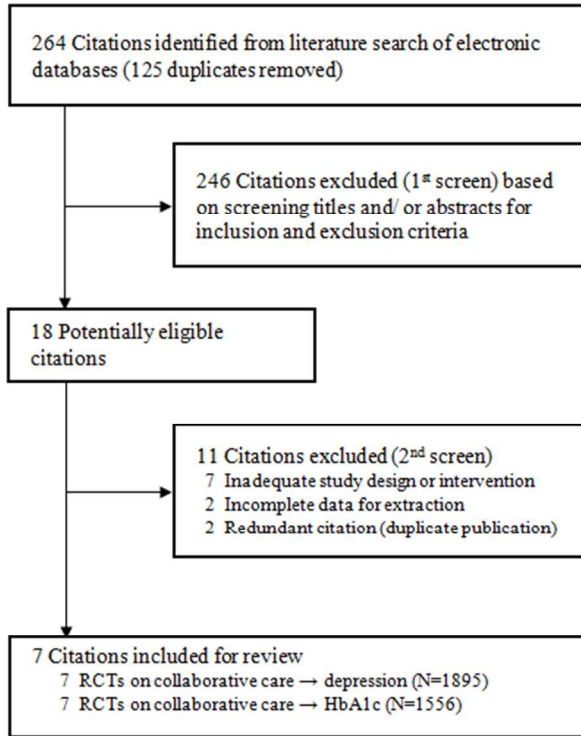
264 Citations identified from literature search of electronic databases (125 duplicates removed)

246 Citations excluded (1$^{st}$ screen) based on screening titles and/ or abstracts for inclusion and exclusion criteria

18 Potentially eligible citations

11 Citations excluded (2$^{nd}$ screen)
7 Inadequate study design or intervention
2 Incomplete data for extraction
2 Redundant citation (duplicate publication)

7 Citations included for review
7 RCTs on collaborative care → depression (N=1895)
7 RCTs on collaborative care → HbA1c (N=1556)